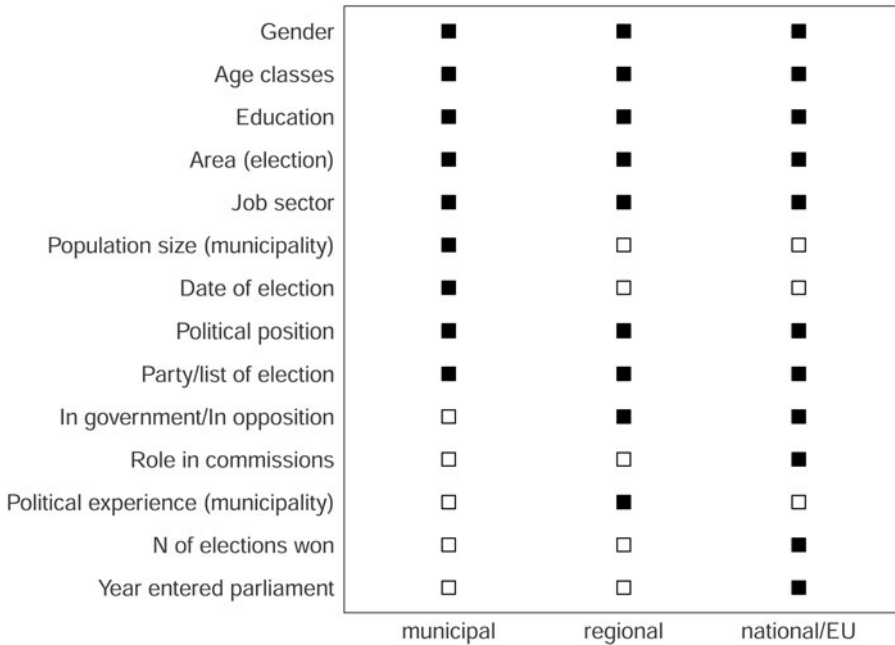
| | municipal | regional | national/EU |
|---|---|---|---|
| Gender | ■ | ■ | ■ |
| Age classes | ■ | ■ | ■ |
| Education | ■ | ■ | ■ |
| Area (election) | ■ | ■ | ■ |
| Job sector | ■ | ■ | ■ |
| Population size (municipality) | ■ | □ | □ |
| Date of election | ■ | □ | □ |
| Political position | ■ | ■ | ■ |
| Party/list of election | ■ | ■ | ■ |
| In government/In opposition | □ | ■ | ■ |
| Role in commissions | □ | □ | ■ |
| Political experience (municipality) | □ | ■ | □ |
| N of elections won | □ | □ | ■ |
| Year entered parliament | □ | □ | ■ |